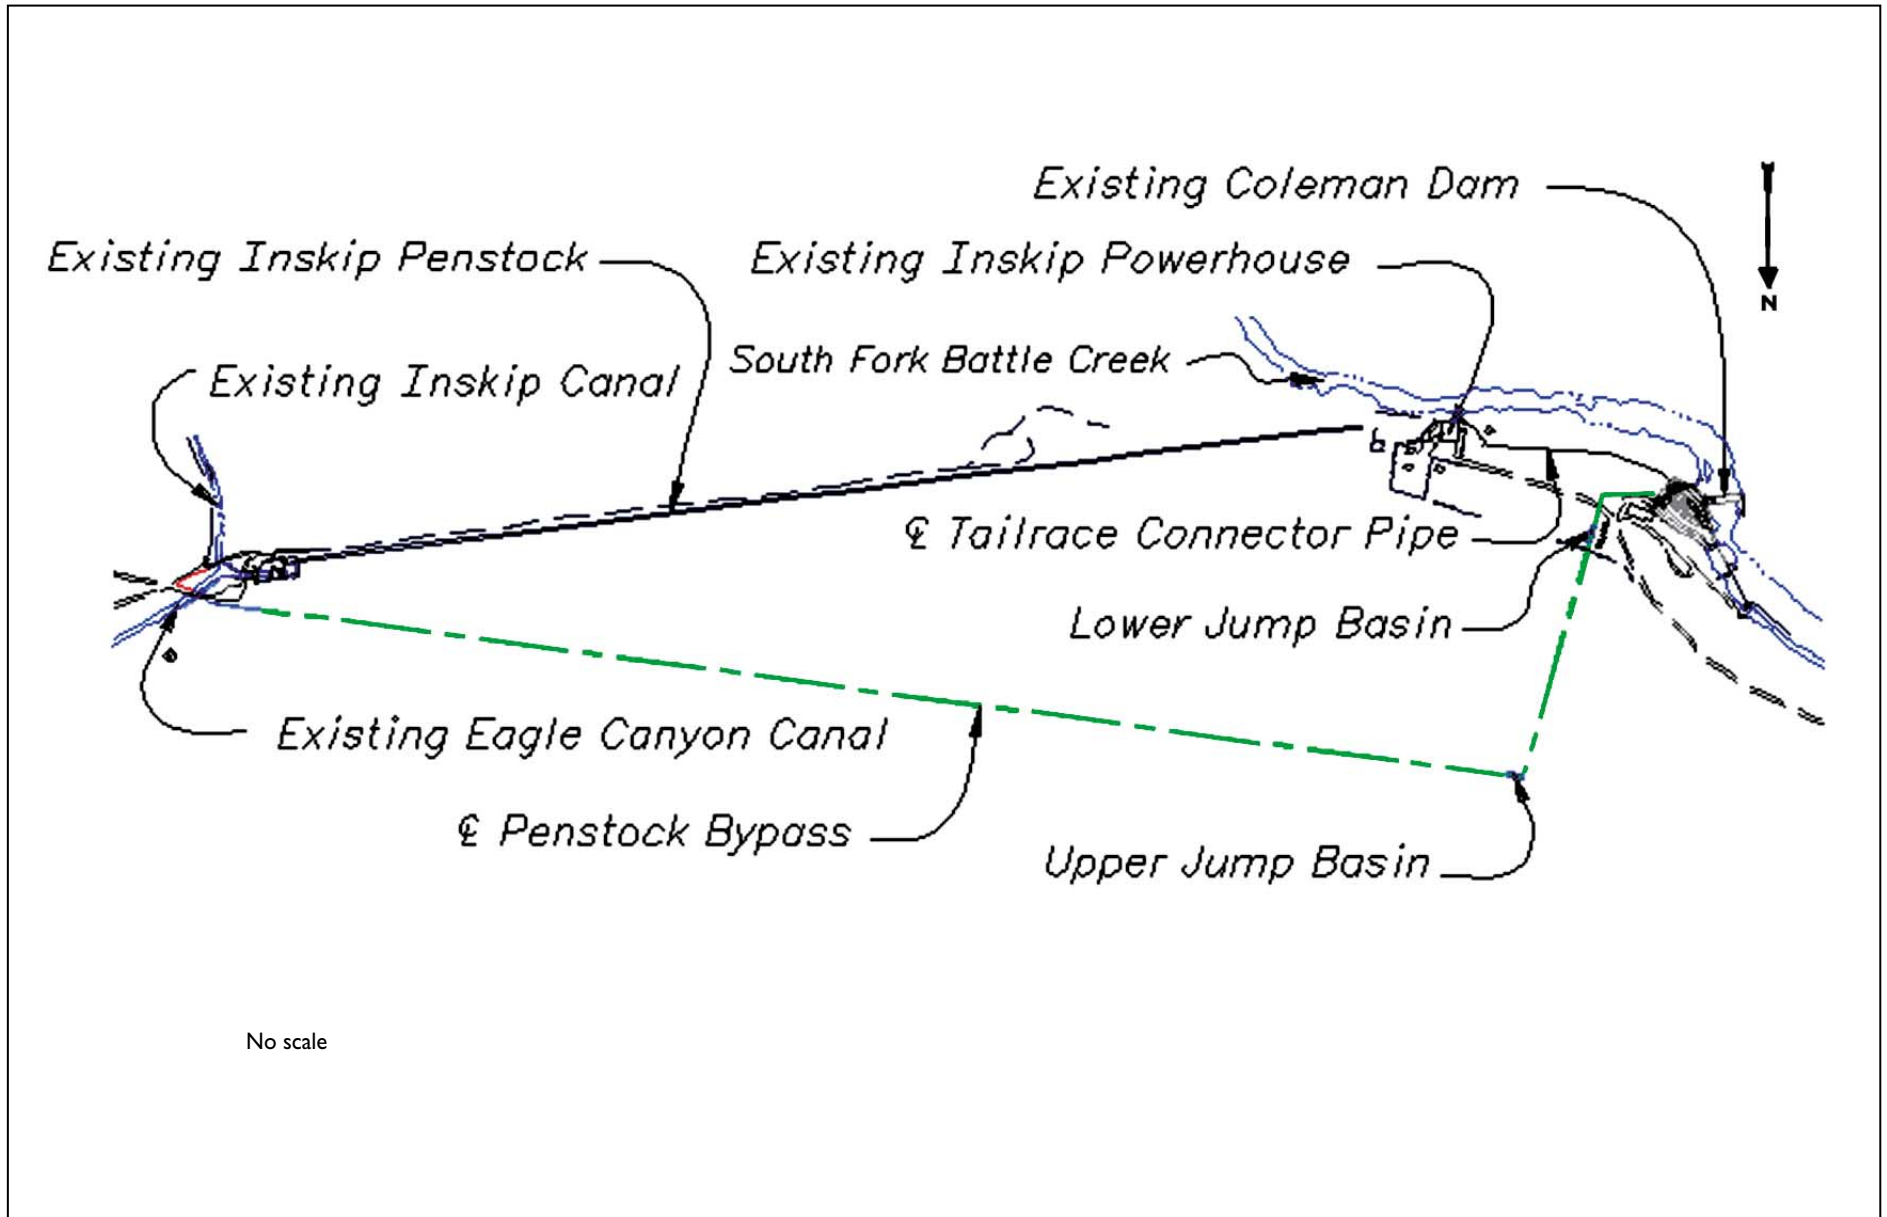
Existing Coleman Dam

N

Existing Inskip Penstock

Existing Inskip Powerhouse

South Fork Battle Creek

Existing Inskip Canal

℄ Tailrace Connector Pipe

Lower Jump Basin

Existing Eagle Canyon Canal

℄ Penstock Bypass

Upper Jump Basin

No scale